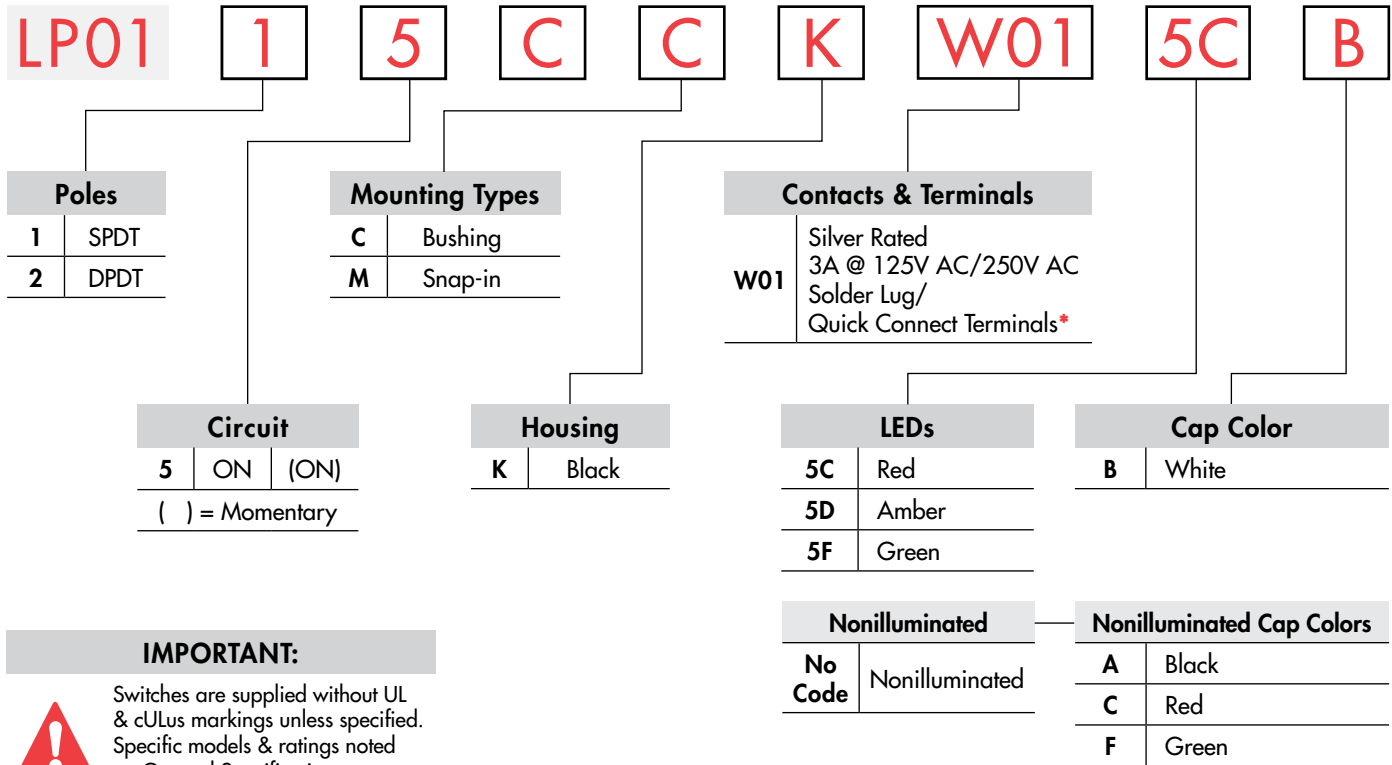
LP01 1 5 C C K W01 5C B

Poles

| | |
|---|---|
| 1 | SPDT |
| 2 | DPDT |

Mounting Types

| | |
|---|---|
| C | Bushing |
| M | Snap-in |

Contacts & Terminals

| | |
|---|---|
| W01 | Silver Rated 3A @ 125V AC/250V AC Solder Lug/ Quick Connect Terminals* |

Circuit

| | | |
|---|---|---|
| 5 | ON | (ON) |

( ) = Momentary

Housing

| | |
|---|---|
| K | Black |

LEDs

| | |
|---|---|
| 5C | Red |
| 5D | Amber |
| 5F | Green |

Cap Color

| | |
|---|---|
| B | White |

Nonilluminated

| | |
|---|---|
| No Code | Nonilluminated |

Nonilluminated Cap Colors

| | |
|---|---|
| A | Black |
| C | Red |
| F | Green |

IMPORTANT:

Switches are supplied without UL & cULus markings unless specified. Specific models & ratings noted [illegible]